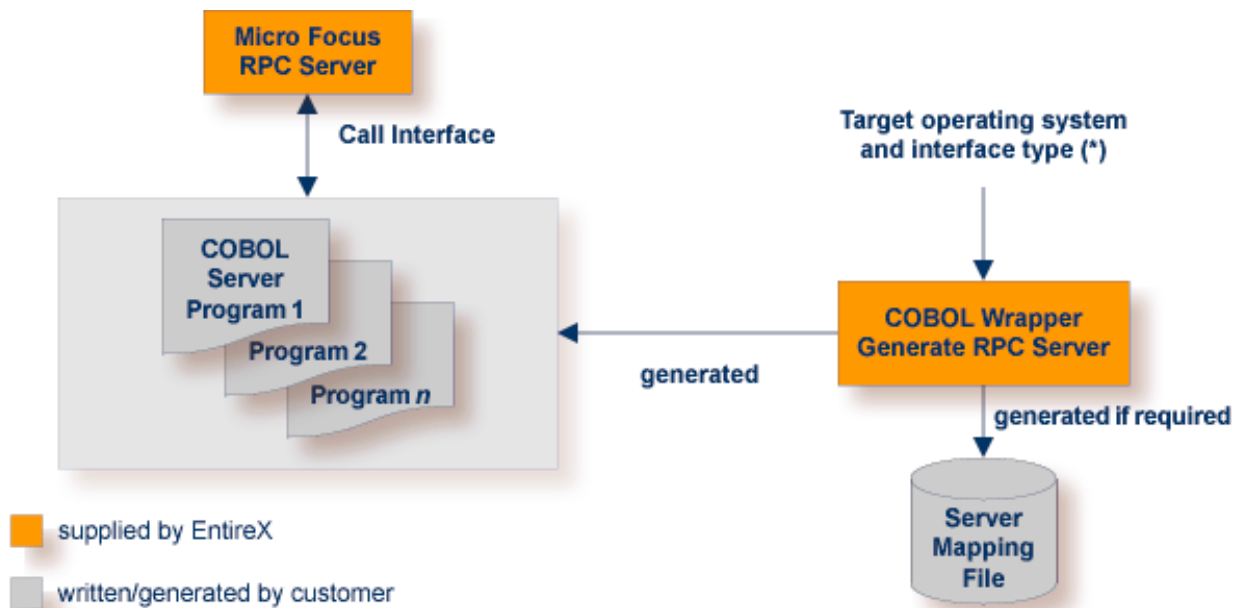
Micro Focus RPC Server

Call Interface

Target operating system and interface type (*)

COBOL Server Program 1

Program 2

Program *n*

generated

COBOL Wrapper Generate RPC Server

generated if required

Server Mapping File

supplied by EntireX

written/generated by customer